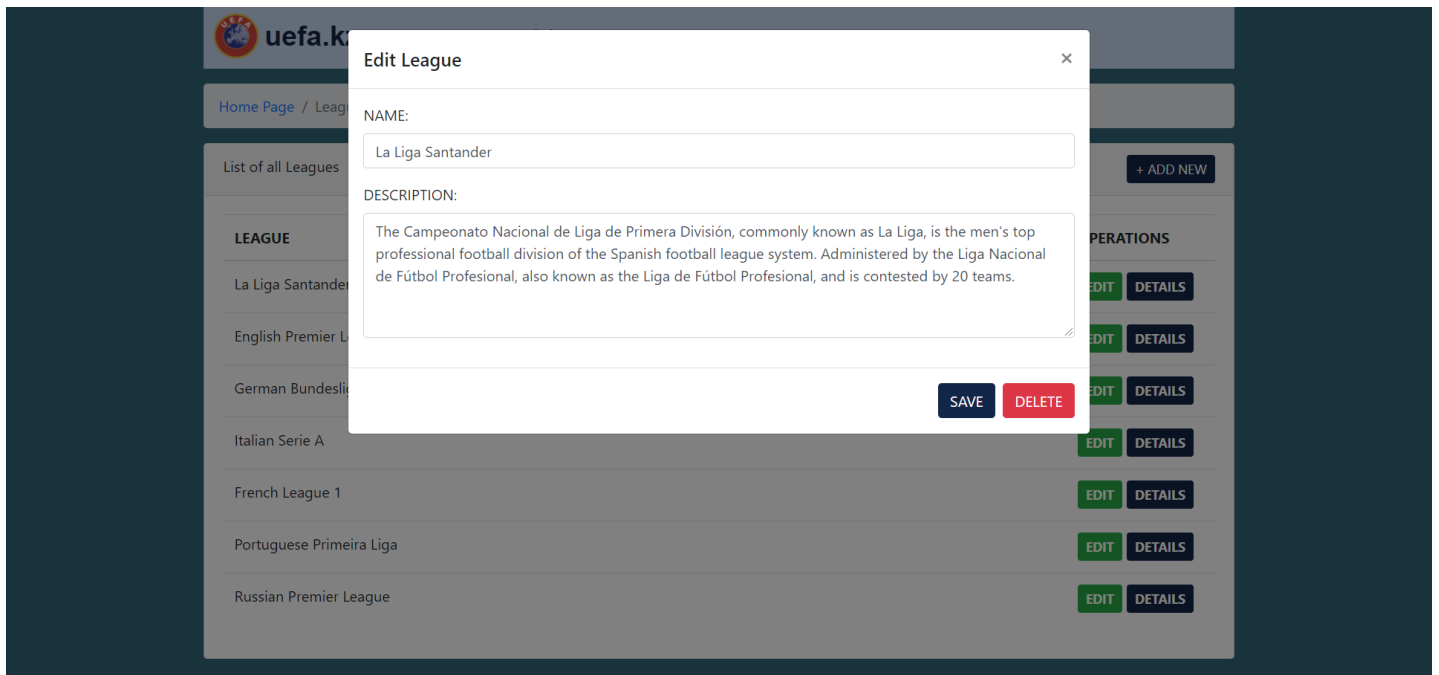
UEFA uefa.k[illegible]

Home Page / Leag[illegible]

List of all Leagues

+ ADD NEW

| LEAGUE | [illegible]PERATIONS |
|---|---|
| La Liga Santander | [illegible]DIT DETAILS |
| English Premier L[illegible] | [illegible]DIT DETAILS |
| German Bundesli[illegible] | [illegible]DIT DETAILS |
| Italian Serie A | EDIT DETAILS |
| French League 1 | EDIT DETAILS |
| Portuguese Primeira Liga | EDIT DETAILS |
| Russian Premier League | EDIT DETAILS |

Edit League

×

NAME:

La Liga Santander

DESCRIPTION:

The Campeonato Nacional de Liga de Primera División, commonly known as La Liga, is the men's top professional football division of the Spanish football league system. Administered by the Liga Nacional de Fútbol Profesional, also known as the Liga de Fútbol Profesional, and is contested by 20 teams.

SAVE DELETE